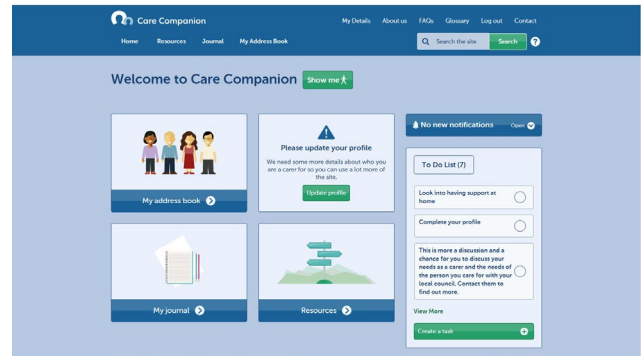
Care Companion

My Details About us FAQs Glossary Log out Contact

Home Resources Journal My Address Book

Search the site Search ?

Welcome to Care Companion Show me

My address book

Please update your profile

We need some more details about who you are a carer for so you can use a lot more of the site.

Update profile

No new notifications Open

To Do List (7)

Look into having support at home

Complete your profile

This is more a discussion and a chance for you to discuss your needs as a carer and the needs of the person you care for with your local council. Contact them to find out more.

View More

Create a task

My journal

Resources